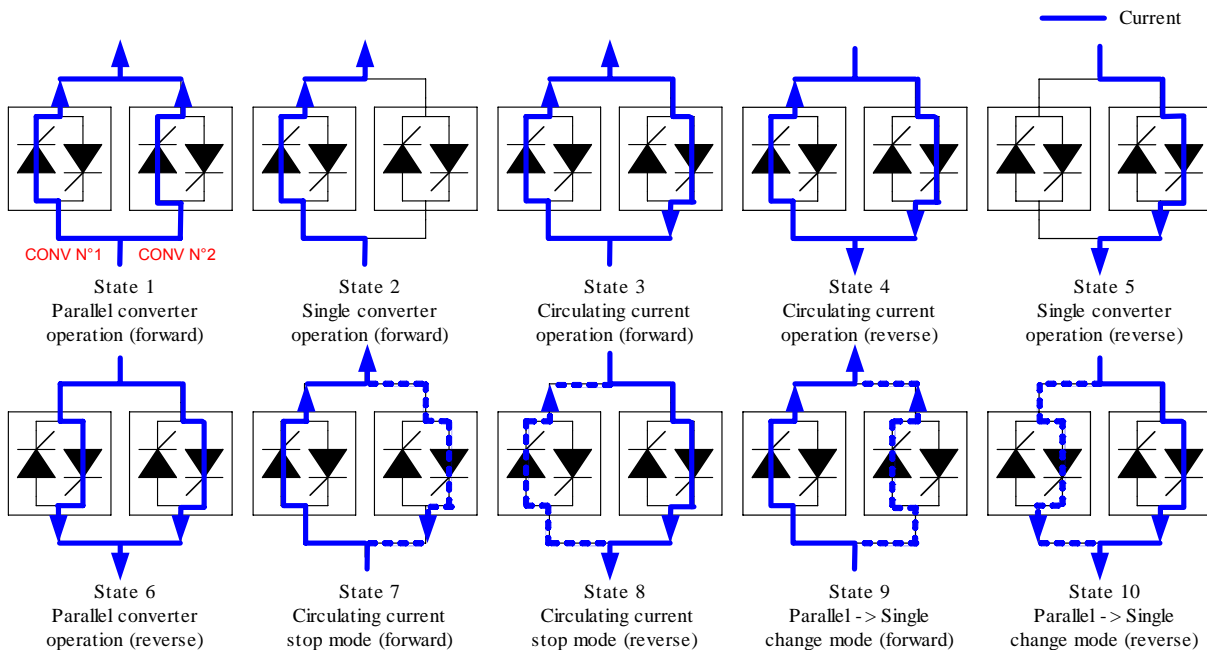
Current

CONV N°1 CONV N°2

State 1
Parallel converter operation (forward)

State 2
Single converter operation (forward)

State 3
Circulating current operation (forward)

State 4
Circulating current operation (reverse)

State 5
Single converter operation (reverse)

State 6
Parallel converter operation (reverse)

State 7
Circulating current stop mode (forward)

State 8
Circulating current stop mode (reverse)

State 9
Parallel -> Single change mode (forward)

State 10
Parallel -> Single change mode (reverse)